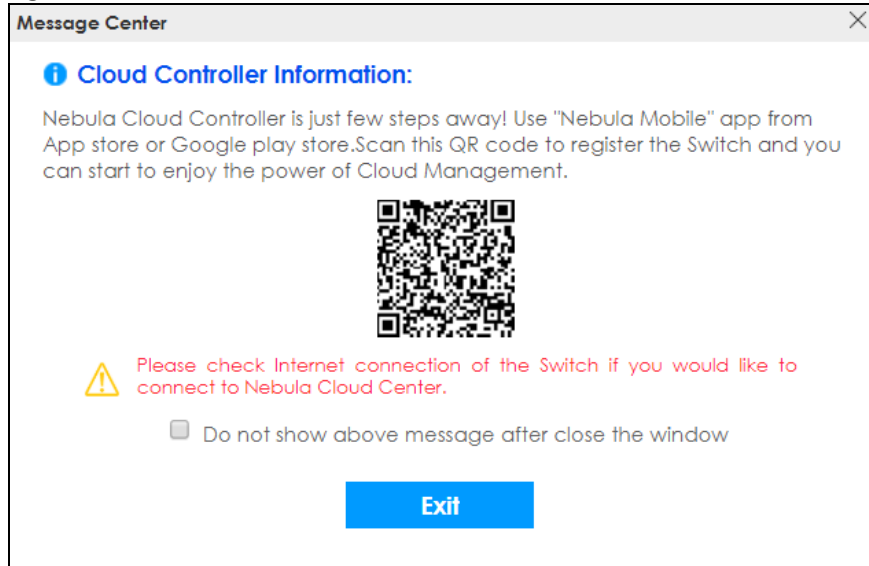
Message Center

Cloud Controller Information:

Nebula Cloud Controller is just few steps away! Use "Nebula Mobile" app from App store or Google play store.Scan this QR code to register the Switch and you can start to enjoy the power of Cloud Management.

Please check Internet connection of the Switch if you would like to connect to Nebula Cloud Center.

Do not show above message after close the window

Exit